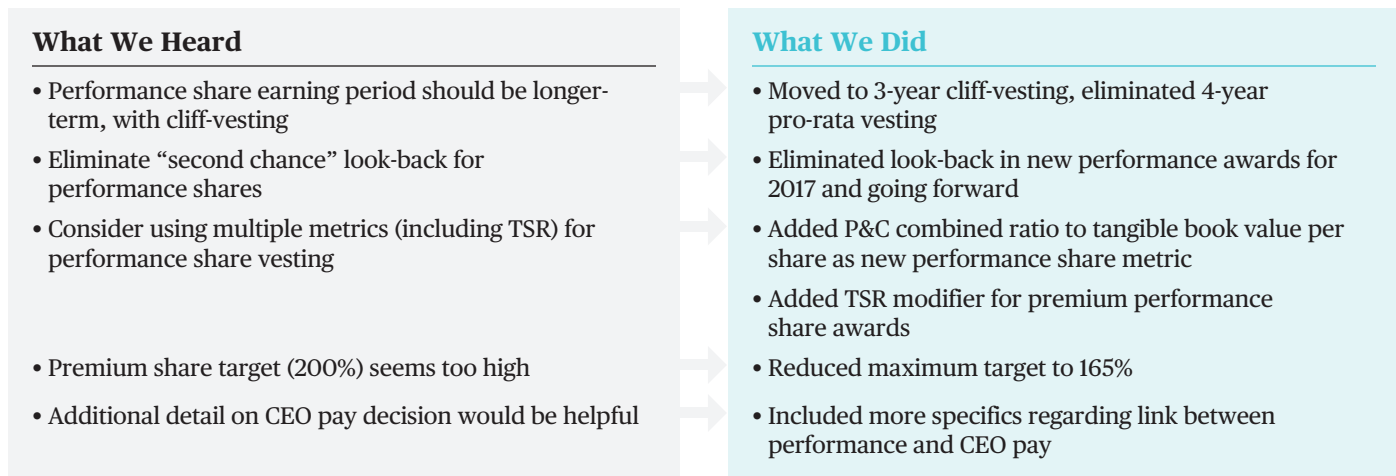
What We Heard

• Performance share earning period should be longer-term, with cliff-vesting

• Eliminate “second chance” look-back for performance shares

• Consider using multiple metrics (including TSR) for performance share vesting

• Premium share target (200%) seems too high

• Additional detail on CEO pay decision would be helpful

What We Did

• Moved to 3-year cliff-vesting, eliminated 4-year pro-rata vesting

• Eliminated look-back in new performance awards for 2017 and going forward

• Added P&C combined ratio to tangible book value per share as new performance share metric

• Added TSR modifier for premium performance share awards

• Reduced maximum target to 165%

• Included more specifics regarding link between performance and CEO pay